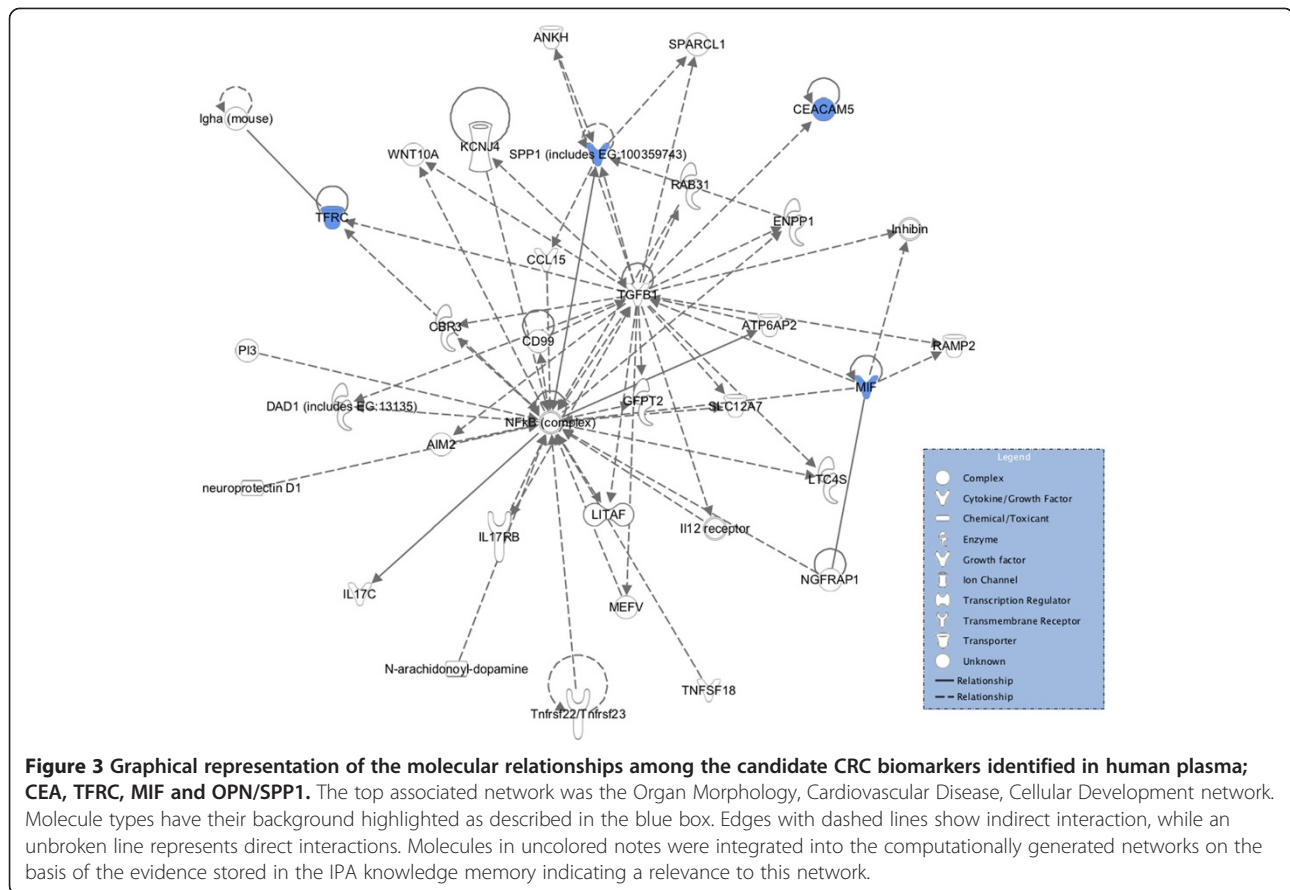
ANKH

SPARCL1

Igha (mouse)

CEACAM5

WNT10A

KCNJ4

SPP1 (includes EG:100359743)

RAB31

TFRC

ENPP1

Inhibin

CCL15

TGFB1

CBR3

CD99

ATP6AP2

PI3

RAMP2

MIF

DAD1 (includes EG:13135)

GFPT2

SLC12A7

NFkB (complex)

AIM2

neuroprotectin D1

LTC4S

LITAF

Il12 receptor

IL17RB

NGFRAP1

IL17C

MEFV

N-arachidonoyl-dopamine

TNFSF18

Tnfrsf22/Tnfrsf23

Legend

Complex

Cytokine/Growth Factor

Chemical/Toxicant

Enzyme

Growth factor

Ion Channel

Transcription Regulator

Transmembrane Receptor

Transporter

Unknown

Relationship

Relationship

**Figure 3 Graphical representation of the molecular relationships among the candidate CRC biomarkers identified in human plasma; CEA, TFRC, MIF and OPN/SPP1.** The top associated network was the Organ Morphology, Cardiovascular Disease, Cellular Development network. Molecule types have their background highlighted as described in the blue box. Edges with dashed lines show indirect interaction, while an unbroken line represents direct interactions. Molecules in uncolored notes were integrated into the computationally generated networks on the basis of the evidence stored in the IPA knowledge memory indicating a relevance to this network.